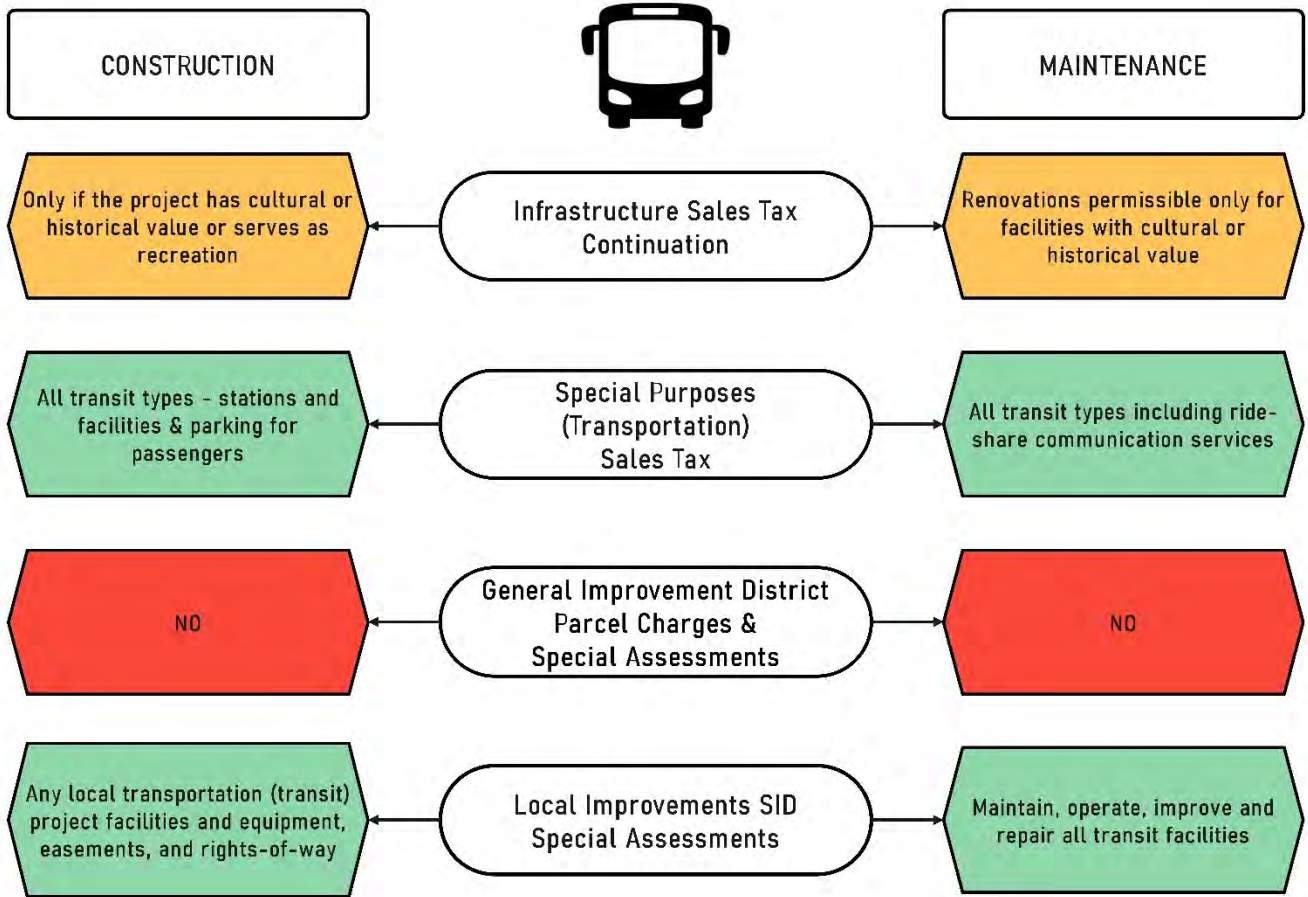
CONSTRUCTION

MAINTENANCE

Only if the project has cultural or historical value or serves as recreation

Infrastructure Sales Tax Continuation

Renovations permissible only for facilities with cultural or historical value

All transit types - stations and facilities & parking for passengers

Special Purposes (Transportation) Sales Tax

All transit types including ride-share communication services

NO

General Improvement District Parcel Charges & Special Assessments

NO

Any local transportation (transit) project facilities and equipment, easements, and rights-of-way

Local Improvements SID Special Assessments

Maintain, operate, improve and repair all transit facilities